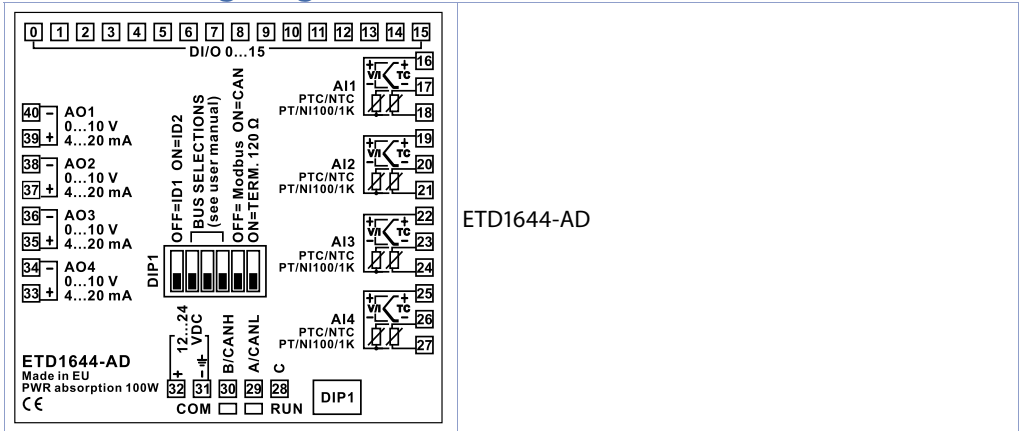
0 1 2 3 4 5 6 7 8 9 10 11 12 13 14 15
DI/O 0…15

40 – AO1
0…10 V
39 + 4…20 mA

38 – AO2
0…10 V
37 + 4…20 mA

36 – AO3
0…10 V
35 + 4…20 mA

34 – AO4
0…10 V
33 + 4…20 mA

OFF=ID1 ON=ID2
BUS SELECTIONS
(see user manual)
OFF= Modbus ON=CAN
ON=TERM. 120 Ω

DIP1

AI1
PTC/NTC
PT/NI100/1K
16 17 18

AI2
PTC/NTC
PT/NI100/1K
19 20 21

AI3
PTC/NTC
PT/NI100/1K
22 23 24

AI4
PTC/NTC
PT/NI100/1K
25 26 27

V/I TC

12…24 VDC
+ – 
B/CANH A/CANL C
32 31 30 29 28
COM RUN

DIP1

ETD1644-AD
Made in EU
PWR absorption 100W
CE

ETD1644-AD